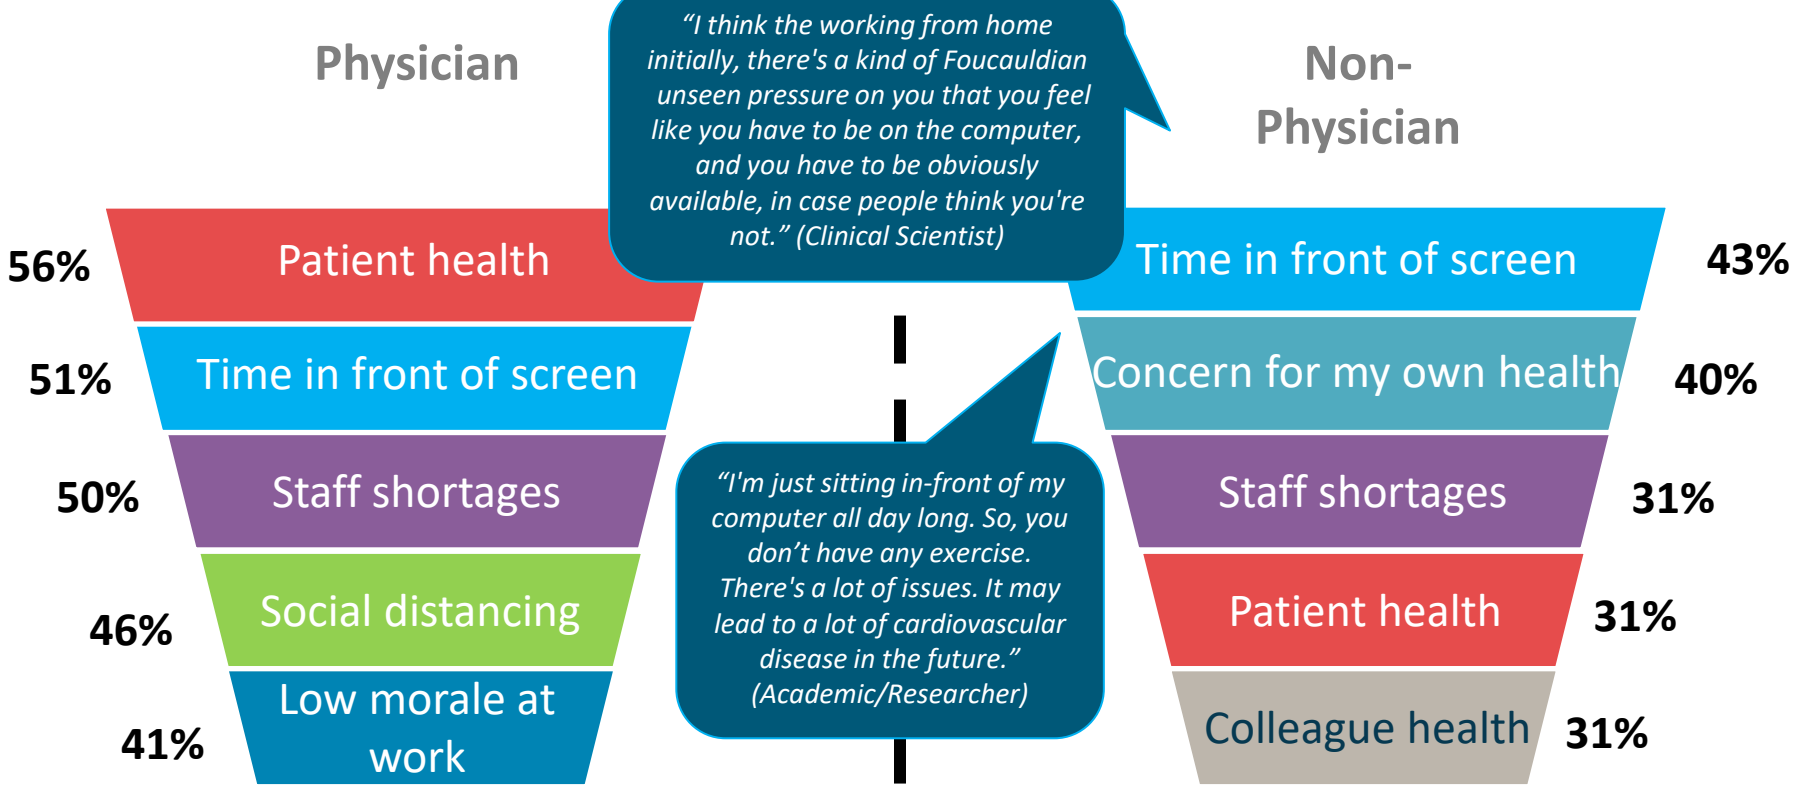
Physician

56% Patient health

51% Time in front of screen

50% Staff shortages

46% Social distancing

41% Low morale at work

“I think the working from home initially, there's a kind of Foucauldian unseen pressure on you that you feel like you have to be on the computer, and you have to be obviously available, in case people think you're not.” (Clinical Scientist)

“I'm just sitting in-front of my computer all day long. So, you don’t have any exercise. There's a lot of issues. It may lead to a lot of cardiovascular disease in the future.” (Academic/Researcher)

Non-Physician

Time in front of screen 43%

Concern for my own health 40%

Staff shortages 31%

Patient health 31%

Colleague health 31%